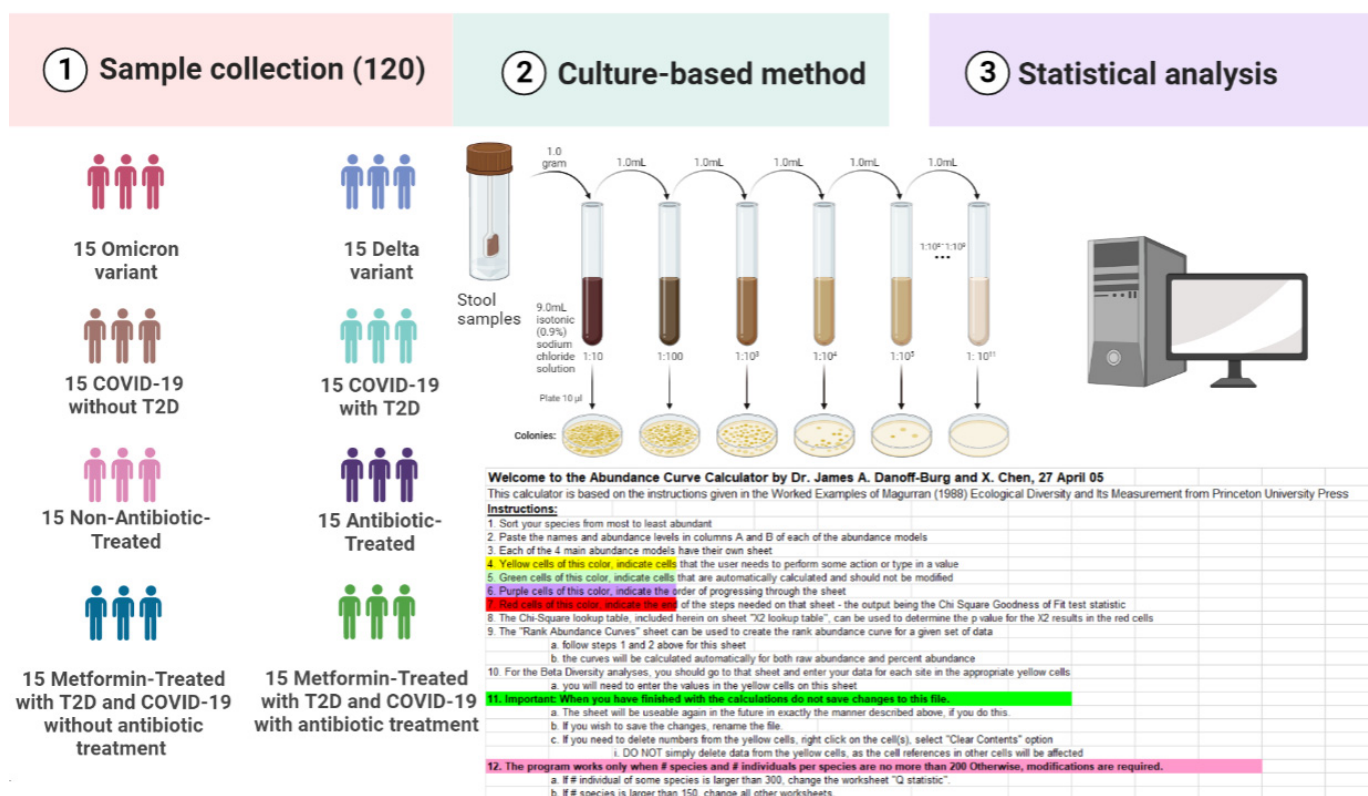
① Sample collection (120)

② Culture-based method

③ Statistical analysis

15 Omicron variant

15 Delta variant

15 COVID-19 without T2D

15 COVID-19 with T2D

15 Non-Antibiotic-Treated

15 Antibiotic-Treated

15 Metformin-Treated with T2D and COVID-19 without antibiotic treatment

15 Metformin-Treated with T2D and COVID-19 with antibiotic treatment

1.0 gram

1.0mL 1.0mL 1.0mL 1.0mL 1.0mL

Stool samples

9.0mL isotonic (0.9%) sodium chloride solution

1:10⁶~1:10⁹

1:10 1:100 $1:10^3$ $1:10^4$ $1:10^5$ $1:10^{11}$

Plate 10 µl

Colonies:

Welcome to the Abundance Curve Calculator by Dr. James A. Danoff-Burg and X. Chen, 27 April 05
This calculator is based on the instructions given in the Worked Examples of Magurran (1988) Ecological Diversity and Its Measurement from Princeton University Press
Instructions:
1. Sort your species from most to least abundant
2. Paste the names and abundance levels in columns A and B of each of the abundance models
3. Each of the 4 main abundance models have their own sheet
4. Yellow cells of this color, indicate cells that the user needs to perform some action or type in a value
5. Green cells of this color, indicate cells that are automatically calculated and should not be modified
6. Purple cells of this color, indicate the order of progressing through the sheet
7. Red cells of this color, indicate the end of the steps needed on that sheet - the output being the Chi Square Goodness of Fit test statistic
8. The Chi-Square lookup table, included herein on sheet "X2 lookup table", can be used to determine the p value for the X2 results in the red cells
9. The "Rank Abundance Curves" sheet can be used to create the rank abundance curve for a given set of data
a. follow steps 1 and 2 above for this sheet
b. the curves will be calculated automatically for both raw abundance and percent abundance
10. For the Beta Diversity analyses, you should go to that sheet and enter your data for each site in the appropriate yellow cells
a. you will need to enter the values in the yellow cells on this sheet
11. Important: When you have finished with the calculations do not save changes to this file.
a. The sheet will be useable again in the future in exactly the manner described above, if you do this.
b. If you wish to save the changes, rename the file
c. If you need to delete numbers from the yellow cells, right click on the cell(s), select "Clear Contents" option
i. DO NOT simply delete data from the yellow cells, as the cell references in other cells will be affected
12. The program works only when # species and # individuals per species are no more than 200 Otherwise, modifications are required.
a. If # individual of some species is larger than 300, change the worksheet "Q statistic".
b. If # species is larger than 150, change all other worksheets